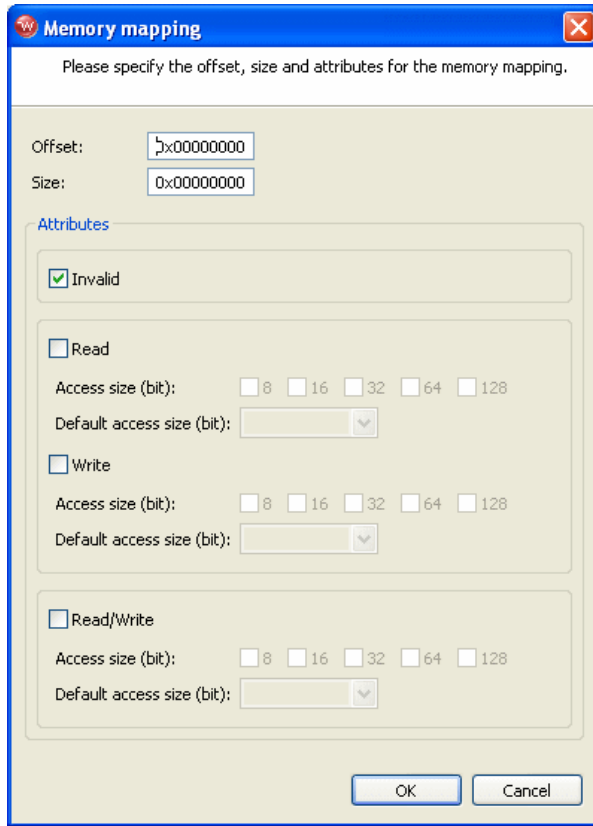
Memory mapping

Please specify the offset, size and attributes for the memory mapping.

Offset: 0x00000000
Size: 0x00000000

Attributes

Invalid

Read
Access size (bit): 8 16 32 64 128
Default access size (bit):

Write
Access size (bit): 8 16 32 64 128
Default access size (bit):

Read/Write
Access size (bit): 8 16 32 64 128
Default access size (bit):

OK Cancel